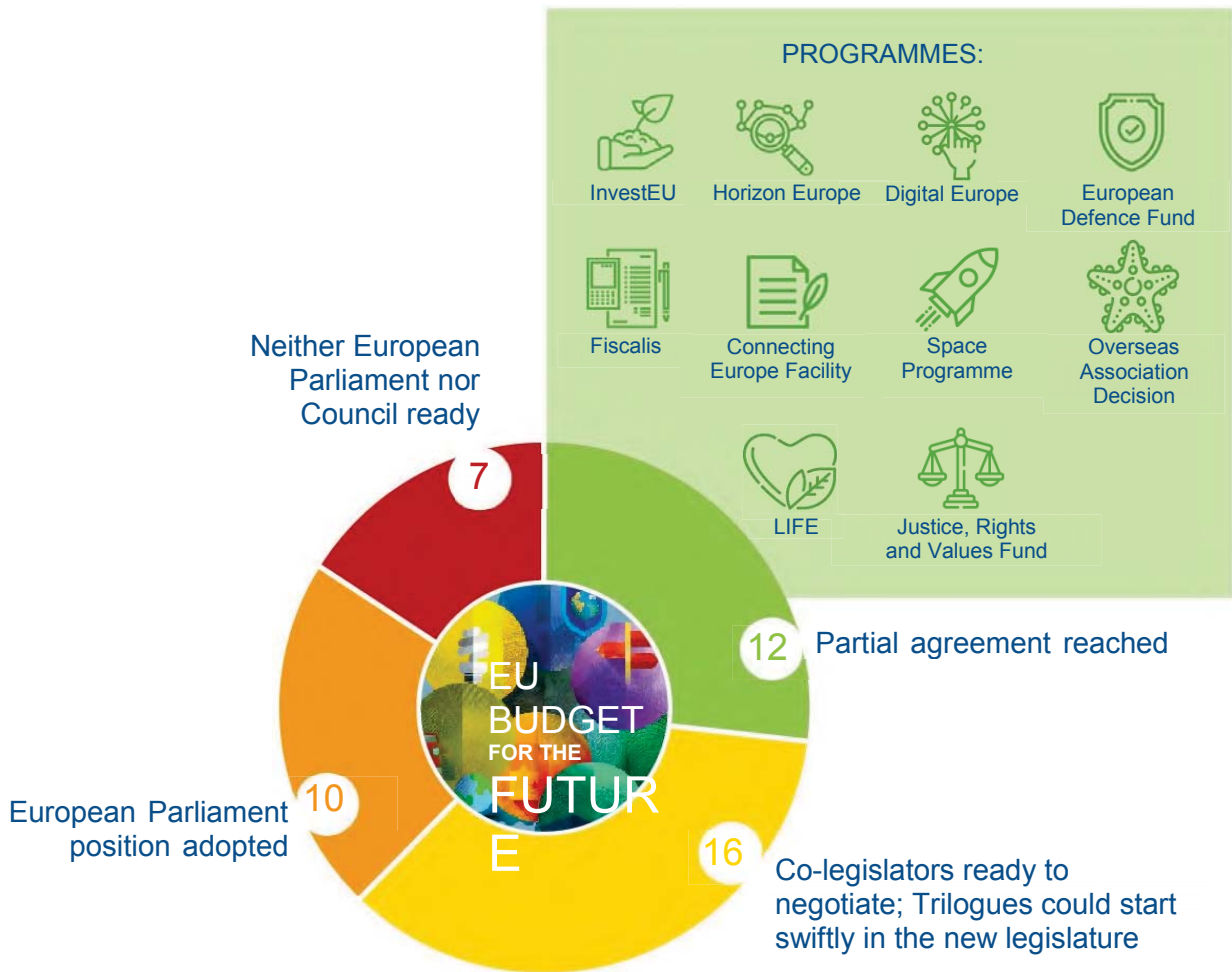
PROGRAMMES:

InvestEU

Horizon Europe

Digital Europe

European Defence Fund

Fiscalis

Connecting Europe Facility

Space Programme

Overseas Association Decision

LIFE

Justice, Rights and Values Fund

Neither European Parliament nor Council ready

7

12 Partial agreement reached

EU BUDGET FOR THE FUTUR E

European Parliament position adopted 10

16 Co-legislators ready to negotiate; Trilogues could start swiftly in the new legislature